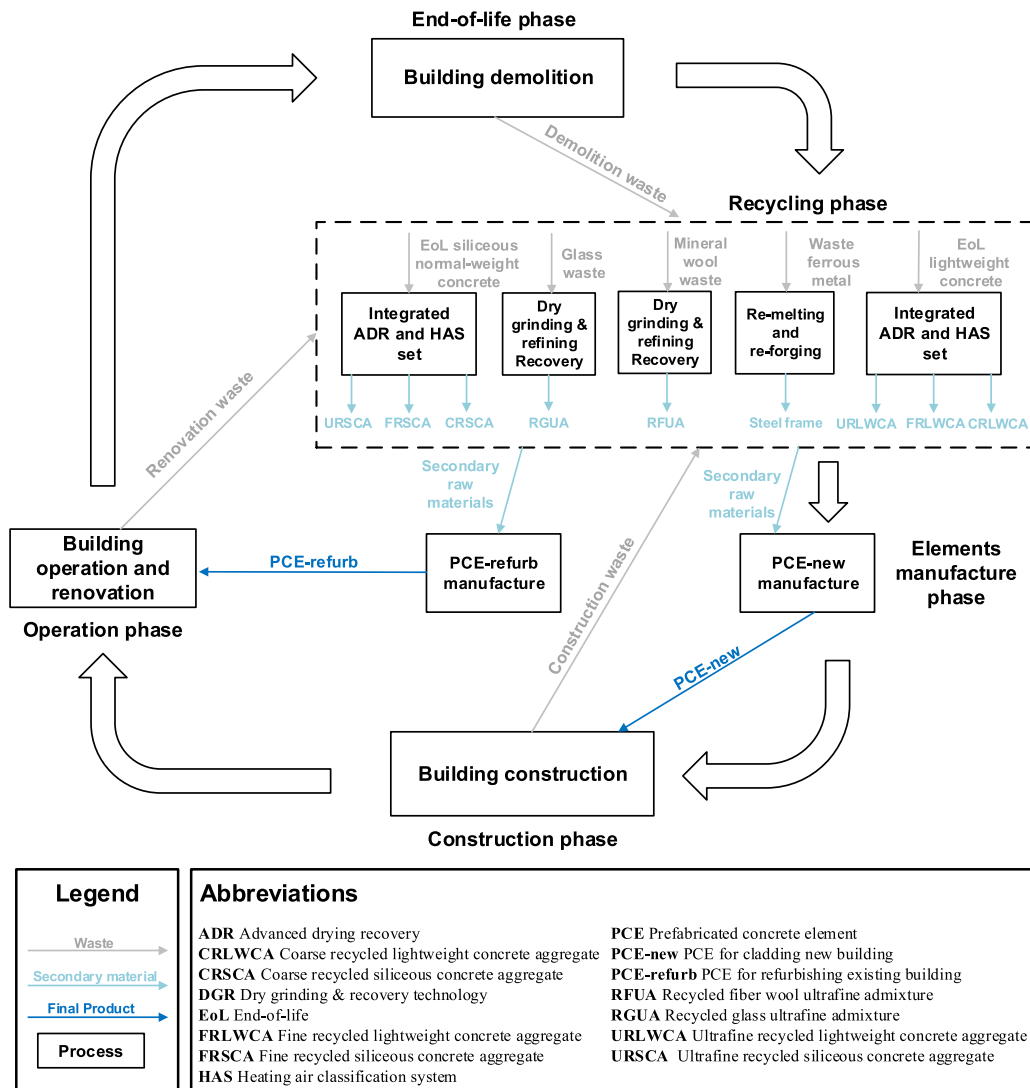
End-of-life phase

Building demolition

Demolition waste

Recycling phase

EoL siliceous normal-weight concrete

Glass waste

Mineral wool waste

Waste ferrous metal

EoL lightweight concrete

Integrated ADR and HAS set

Dry grinding & refining Recovery

Dry grinding & refining Recovery

Re-melting and re-forging

Integrated ADR and HAS set

URSCA FRSCA CRSCA RGUA RFUA Steel frame URLWCA FRLWCA CRLWCA

Renovation waste

Secondary raw materials

Secondary raw materials

Construction waste

Building operation and renovation

PCE-refurb

PCE-refurb manufacture

PCE-new manufacture

Elements manufacture phase

Operation phase

PCE-new

Building construction

Construction phase

Legend

Waste

Secondary material

Final Product

Process

Abbreviations

**ADR** Advanced drying recovery
**CRLWCA** Coarse recycled lightweight concrete aggregate
**CRSCA** Coarse recycled siliceous concrete aggregate
**DGR** Dry grinding & recovery technology
**EoL** End-of-life
**FRLWCA** Fine recycled lightweight concrete aggregate
**FRSCA** Fine recycled siliceous concrete aggregate
**HAS** Heating air classification system

**PCE** Prefabricated concrete element
**PCE-new** PCE for cladding new building
**PCE-refurb** PCE for refurbishing existing building
**RFUA** Recycled fiber wool ultrafine admixture
**RGUA** Recycled glass ultrafine admixture
**URLWCA** Ultrafine recycled lightweight concrete aggregate
**URSCA** Ultrafine recycled siliceous concrete aggregate